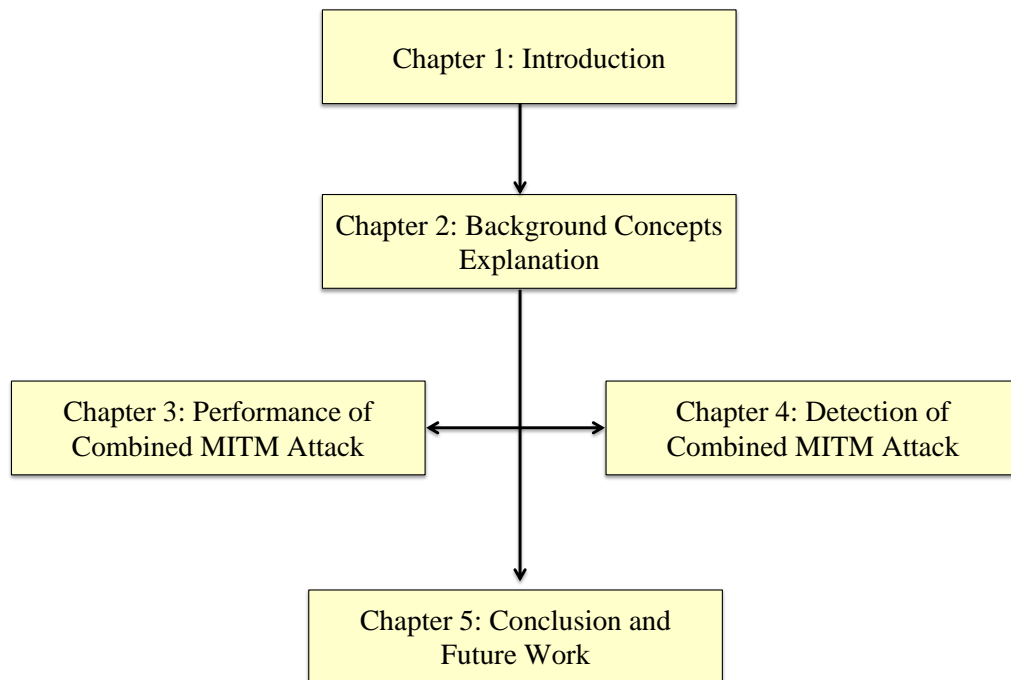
Chapter 1: Introduction

Chapter 2: Background Concepts Explanation

Chapter 3: Performance of Combined MITM Attack

Chapter 4: Detection of Combined MITM Attack

Chapter 5: Conclusion and Future Work